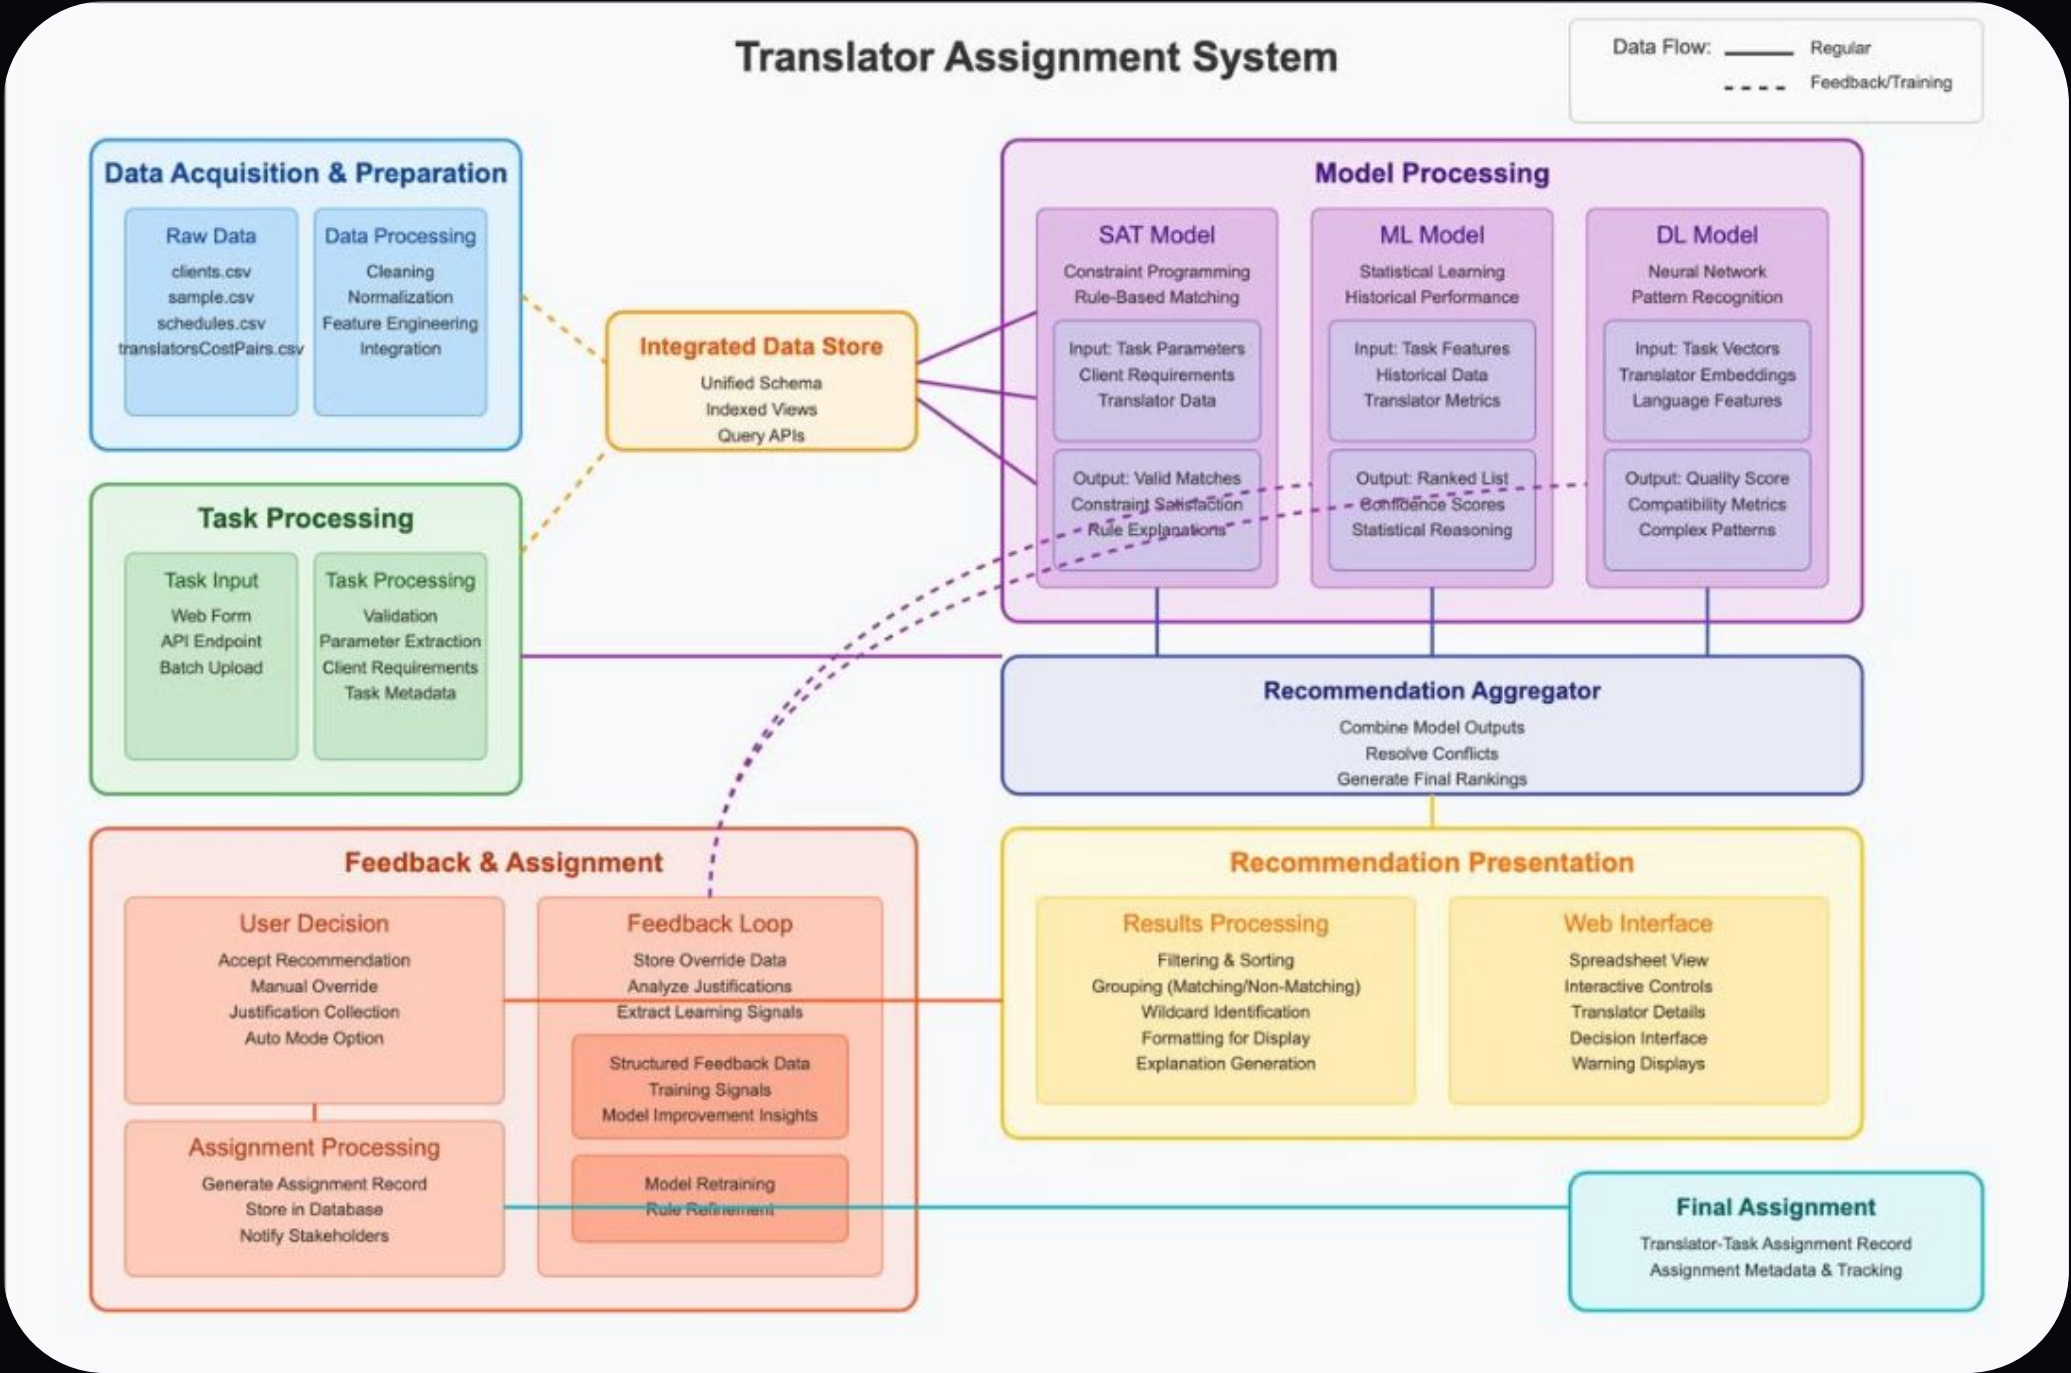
Translator Assignment System

Data Flow: Regular
Feedback/Training

Data Acquisition & Preparation

Raw Data
clients.csv
sample.csv
schedules.csv
translatorsCostPairs.csv

Data Processing
Cleaning
Normalization
Feature Engineering
Integration

Integrated Data Store
Unified Schema
Indexed Views
Query APIs

Model Processing

SAT Model
Constraint Programming
Rule-Based Matching

Input: Task Parameters
Client Requirements
Translator Data

Output: Valid Matches
Constraint Satisfaction
Rule Explanations

ML Model
Statistical Learning
Historical Performance

Input: Task Features
Historical Data
Translator Metrics

Output: Ranked List
Confidence Scores
Statistical Reasoning

DL Model
Neural Network
Pattern Recognition

Input: Task Vectors
Translator Embeddings
Language Features

Output: Quality Score
Compatibility Metrics
Complex Patterns

Task Processing

Task Input
Web Form
API Endpoint
Batch Upload

Task Processing
Validation
Parameter Extraction
Client Requirements
Task Metadata

Recommendation Aggregator
Combine Model Outputs
Resolve Conflicts
Generate Final Rankings

Feedback & Assignment

User Decision
Accept Recommendation
Manual Override
Justification Collection
Auto Mode Option

Feedback Loop
Store Override Data
Analyze Justifications
Extract Learning Signals

Structured Feedback Data
Training Signals
Model Improvement Insights

Model Retraining
Rule Refinement

Assignment Processing
Generate Assignment Record
Store in Database
Notify Stakeholders

Recommendation Presentation

Results Processing
Filtering & Sorting
Grouping (Matching/Non-Matching)
Wildcard Identification
Formatting for Display
Explanation Generation

Web Interface
Spreadsheet View
Interactive Controls
Translator Details
Decision Interface
Warning Displays

Final Assignment
Translator-Task Assignment Record
Assignment Metadata & Tracking